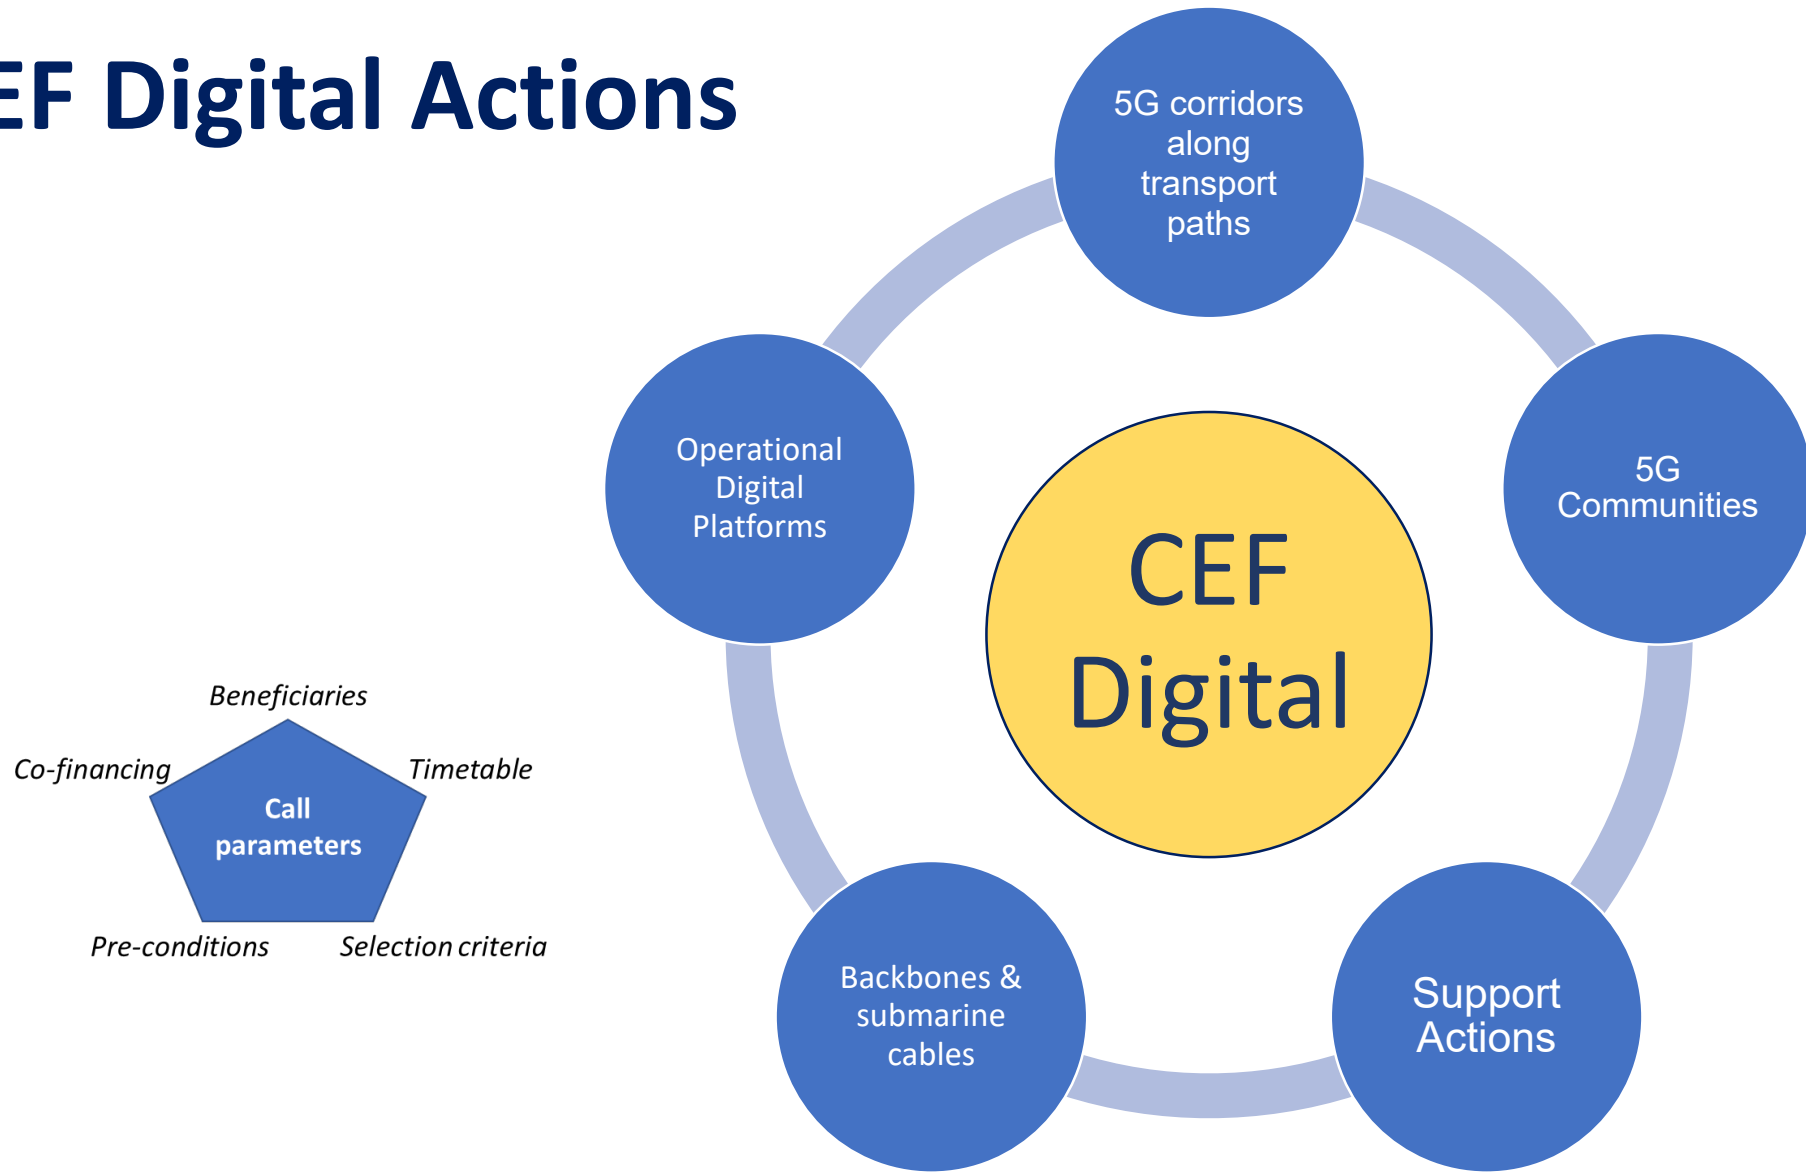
EF Digital Actions

5G corridors along transport paths

5G Communities

Support Actions

Backbones & submarine cables

Operational Digital Platforms

CEF Digital

Beneficiaries

Co-financing

Timetable

Call parameters

Pre-conditions

Selection criteria